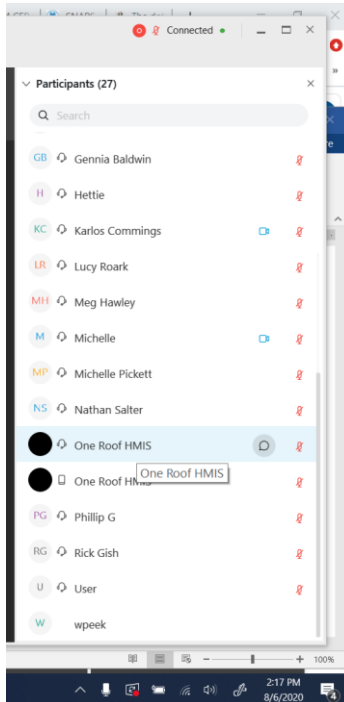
Connected

Participants (27)

Search

GB Gennia Baldwin

H Hettie

KC Karlos Commings

LR Lucy Roark

MH Meg Hawley

M Michelle

MP Michelle Pickett

NS Nathan Salter

One Roof HMIS

One Roof HMIS

One Roof HMIS

PG Phillip G

RG Rick Gish

U User

W wpeek

100%

2:17 PM
8/6/2020